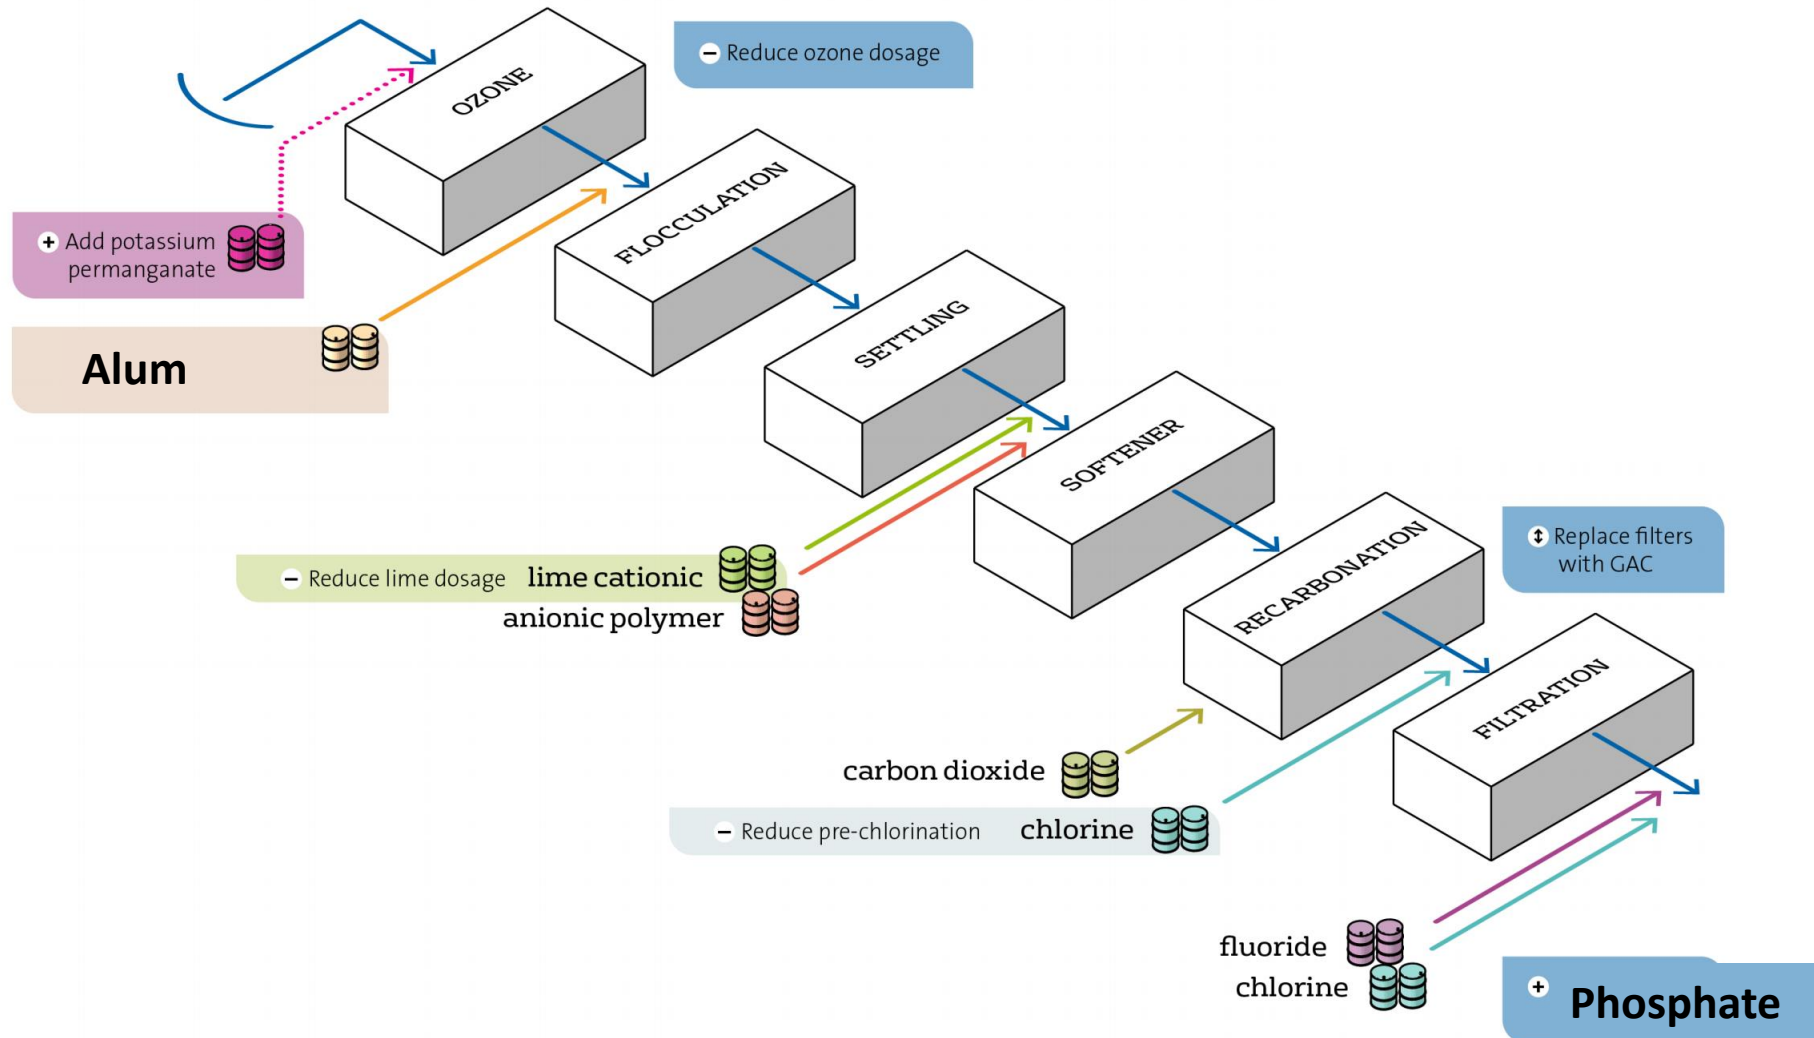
OZONE

Reduce ozone dosage

Add potassium permanganate

FLOCCULATION

Alum

SETTLING

SOFTENER

Reduce lime dosage lime cationic

anionic polymer

RECARBONATION

Replace filters with GAC

FILTRATION

carbon dioxide

Reduce pre-chlorination chlorine

fluoride

chlorine

Phosphate